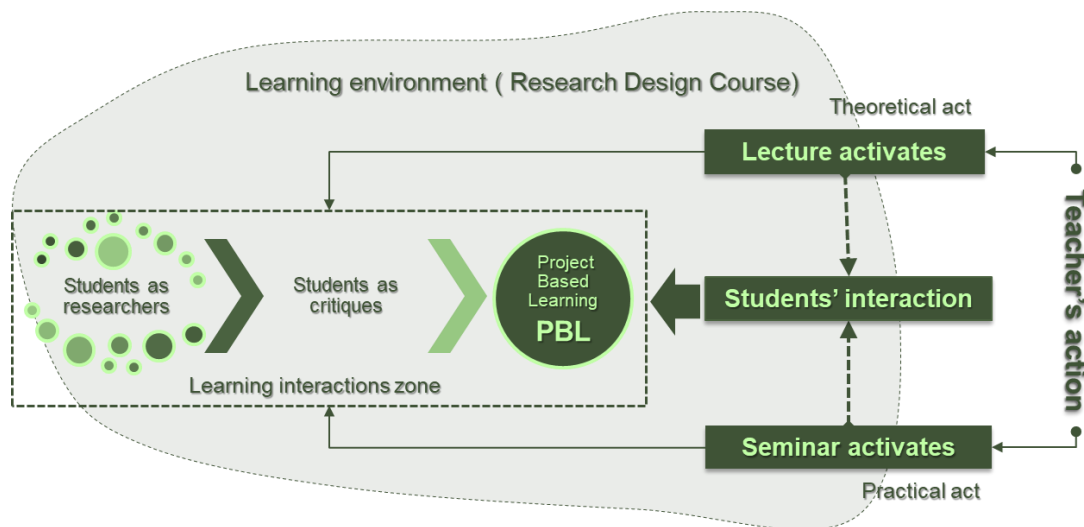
Learning environment ( Research Design Course)

Theoretical act

Lecture activates

Students as researchers

Students as critiques

Project Based Learning PBL

Students' interaction

Learning interactions zone

Seminar activates

Practical act

Teacher's action